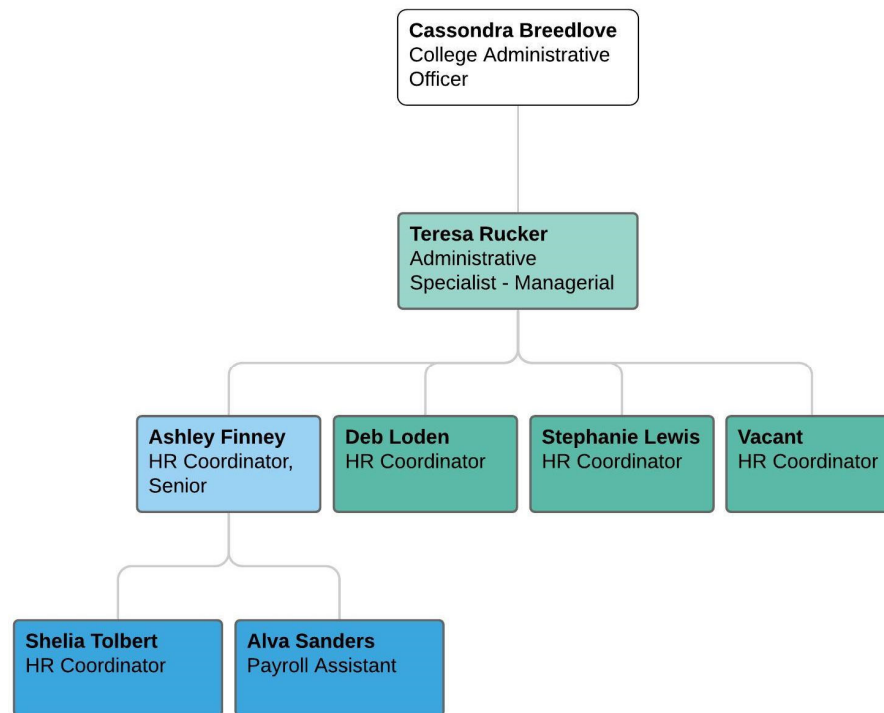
**Cassondra Breedlove**
College Administrative Officer

**Teresa Rucker**
Administrative Specialist - Managerial

**Ashley Finney**
HR Coordinator, Senior

**Deb Loden**
HR Coordinator

**Stephanie Lewis**
HR Coordinator

**Vacant**
HR Coordinator

**Shelia Tolbert**
HR Coordinator

**Alva Sanders**
Payroll Assistant